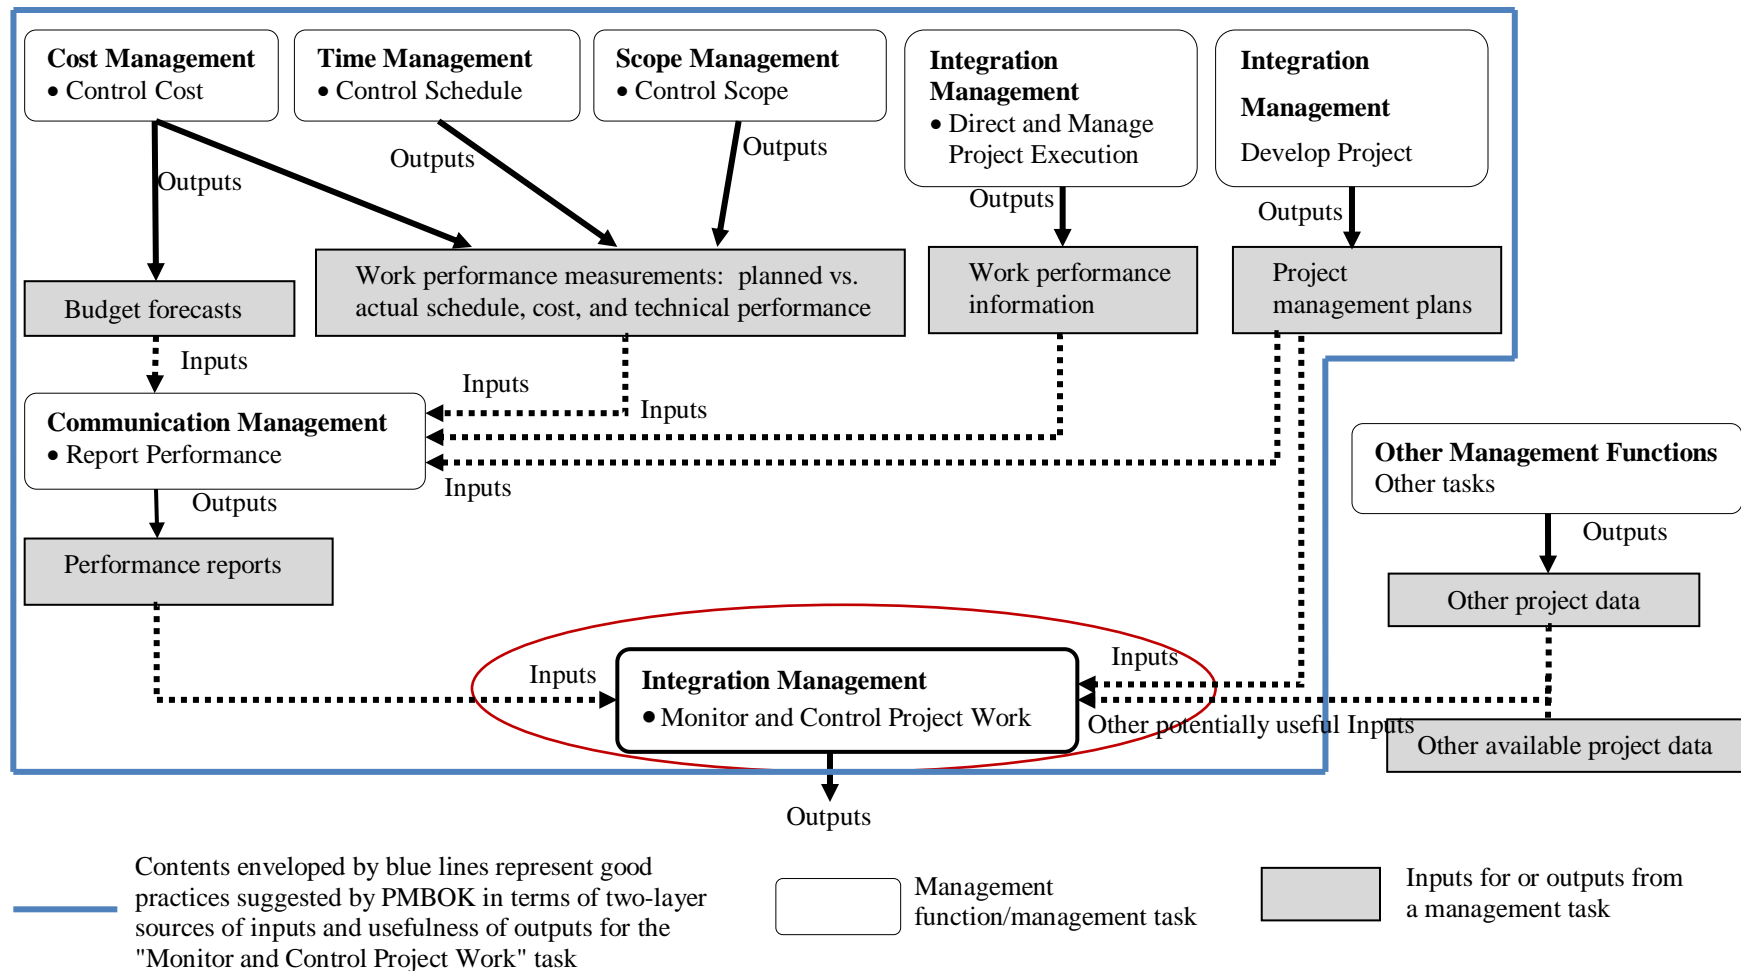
**Cost Management**
• Control Cost

**Time Management**
• Control Schedule

**Scope Management**
• Control Scope

**Integration Management**
• Direct and Manage Project Execution

**Integration Management**
Develop Project

Outputs

Outputs

Outputs

Outputs

Outputs

Budget forecasts

Work performance measurements: planned vs. actual schedule, cost, and technical performance

Work performance information

Project management plans

Inputs

Inputs

Inputs

**Communication Management**
• Report Performance

Inputs

Outputs

Performance reports

**Other Management Functions**
Other tasks

Outputs

Other project data

Inputs

Inputs

**Integration Management**
• Monitor and Control Project Work

Other potentially useful Inputs

Other available project data

Outputs

Contents enveloped by blue lines represent good practices suggested by PMBOK in terms of two-layer sources of inputs and usefulness of outputs for the "Monitor and Control Project Work" task

Management function/management task

Inputs for or outputs from a management task